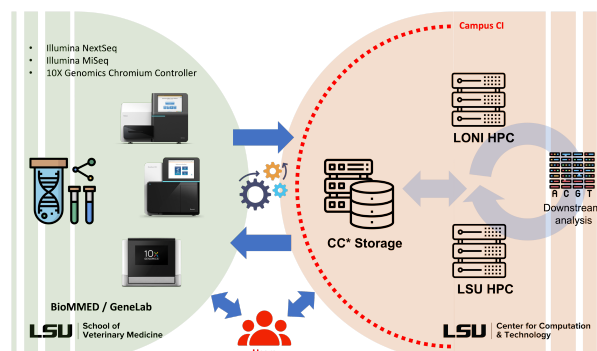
Campus CI

- Illumina NextSeq
- Illumina MiSeq
- 10X Genomics Chromium Controller

LONI HPC

CC* Storage

Downstream analysis

A C G T

LSU HPC

10x

BioMMED / GeneLab

LSU School of Veterinary Medicine

LSU Center for Computation & Technology